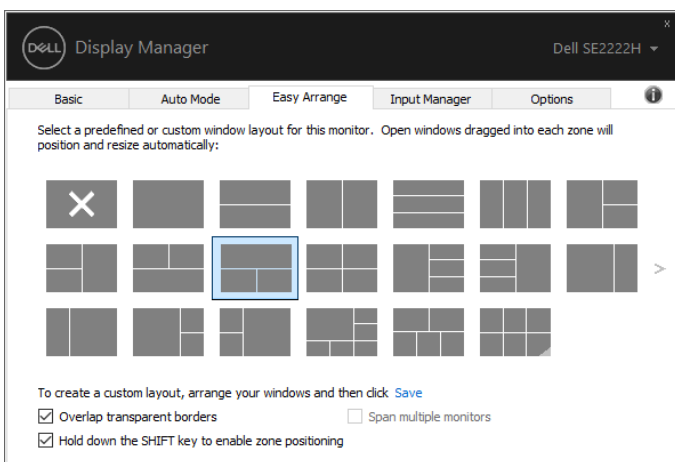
DELL Display Manager

Dell SE2222H

x

Basic | Auto Mode | Easy Arrange | Input Manager | Options

Select a predefined or custom window layout for this monitor. Open windows dragged into each zone will position and resize automatically:

>

To create a custom layout, arrange your windows and then click Save

Overlap transparent borders

Span multiple monitors

Hold down the SHIFT key to enable zone positioning